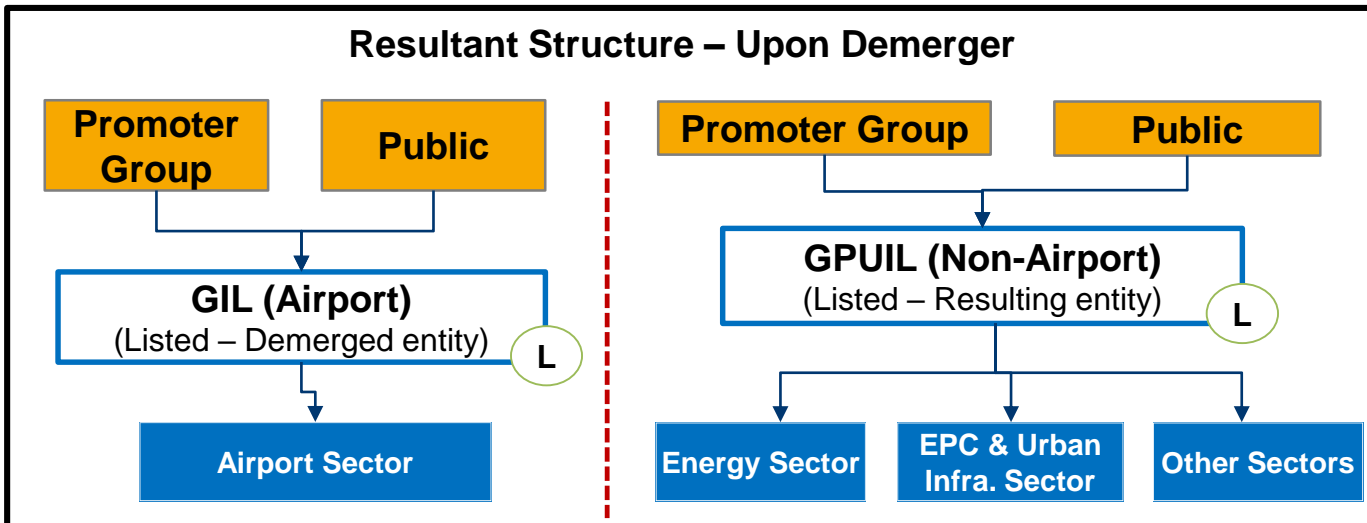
Resultant Structure – Upon Demerger

Promoter Group

Public

GIL (Airport)
(Listed – Demerged entity)

L

Airport Sector

Promoter Group

Public

GPUIL (Non-Airport)
(Listed – Resulting entity)

L

Energy Sector

EPC & Urban Infra. Sector

Other Sectors